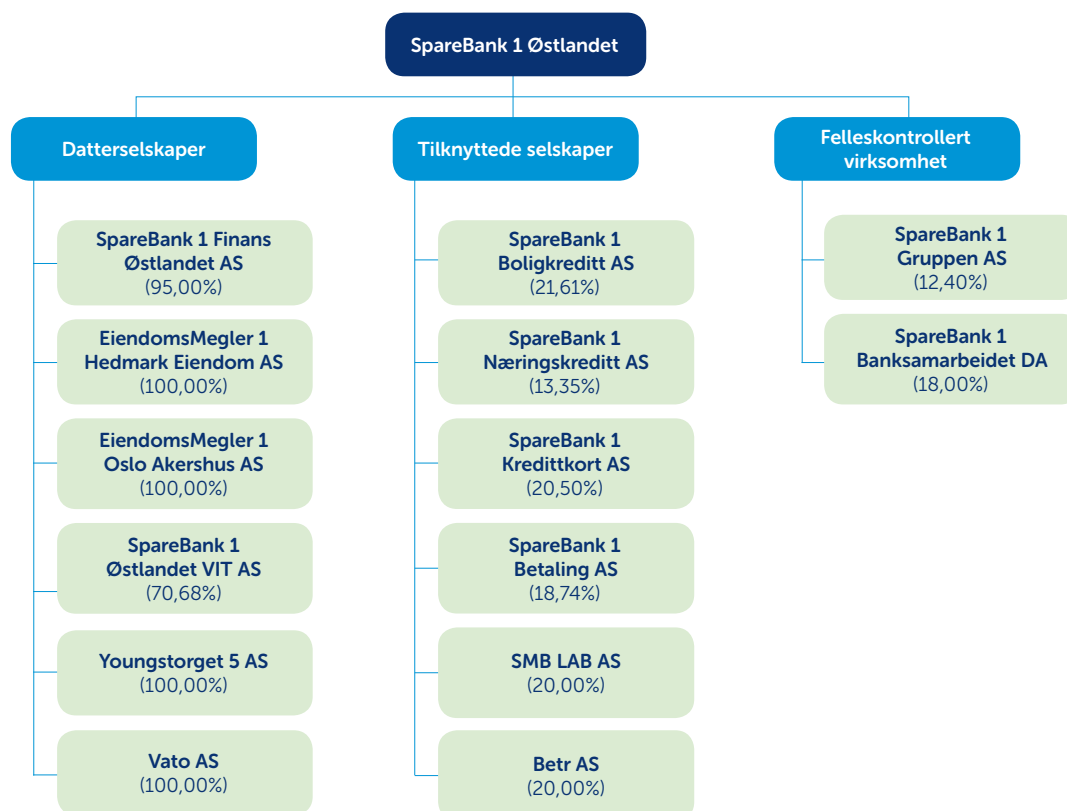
SpareBank 1 Østlandet

Datterselskaper

SpareBank 1 Finans Østlandet AS (95,00%)

EiendomsMegler 1 Hedmark Eiendom AS (100,00%)

EiendomsMegler 1 Oslo Akershus AS (100,00%)

SpareBank 1 Østlandet VIT AS (70,68%)

Youngstorget 5 AS (100,00%)

Vato AS (100,00%)

Tilknyttede selskaper

SpareBank 1 Boligkreditt AS (21,61%)

SpareBank 1 Næringskreditt AS (13,35%)

SpareBank 1 Kredittkort AS (20,50%)

SpareBank 1 Betaling AS (18,74%)

SMB LAB AS (20,00%)

Betr AS (20,00%)

Felleskontrollert virksomhet

SpareBank 1 Gruppen AS (12,40%)

SpareBank 1 Banksamarbeidet DA (18,00%)